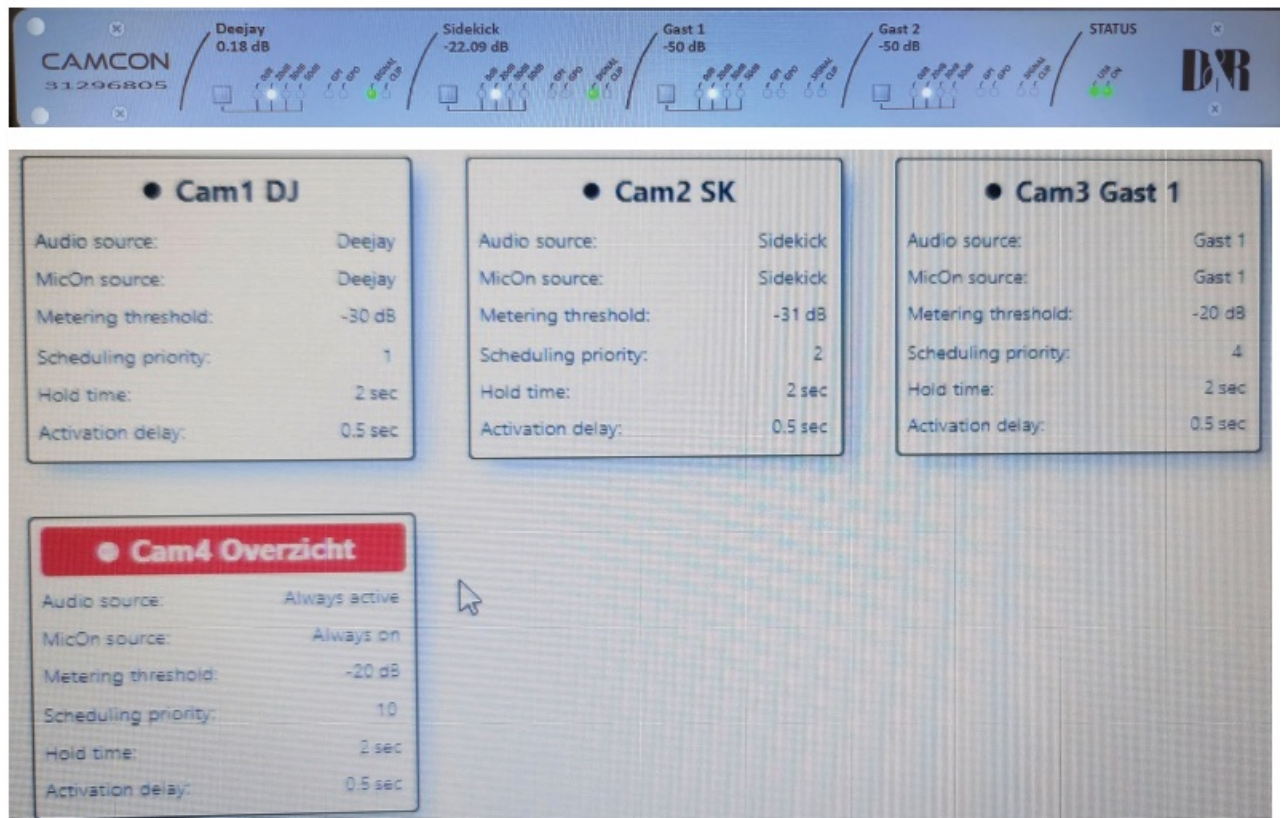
CAMCON
31296805

Deejay
0.18 dB

Sidekick
-22.09 dB

Gast 1
-50 dB

Gast 2
-50 dB

STATUS

DVR

● Cam1 DJ

| | |
|---|---|
| Audio source: | Deejay |
| MicOn source: | Deejay |
| Metering threshold: | -30 dB |
| Scheduling priority: | 1 |
| Hold time: | 2 sec |
| Activation delay: | 0.5 sec |

● Cam2 SK

| | |
|---|---|
| Audio source: | Sidekick |
| MicOn source: | Sidekick |
| Metering threshold: | -31 dB |
| Scheduling priority: | 2 |
| Hold time: | 2 sec |
| Activation delay: | 0.5 sec |

● Cam3 Gast 1

| | |
|---|---|
| Audio source: | Gast 1 |
| MicOn source: | Gast 1 |
| Metering threshold: | -20 dB |
| Scheduling priority: | 4 |
| Hold time: | 2 sec |
| Activation delay: | 0.5 sec |

● Cam4 Overzicht

| | |
|---|---|
| Audio source: | Always active |
| MicOn source: | Always on |
| Metering threshold: | -20 dB |
| Scheduling priority: | 10 |
| Hold time: | 2 sec |
| Activation delay: | 0.5 sec |